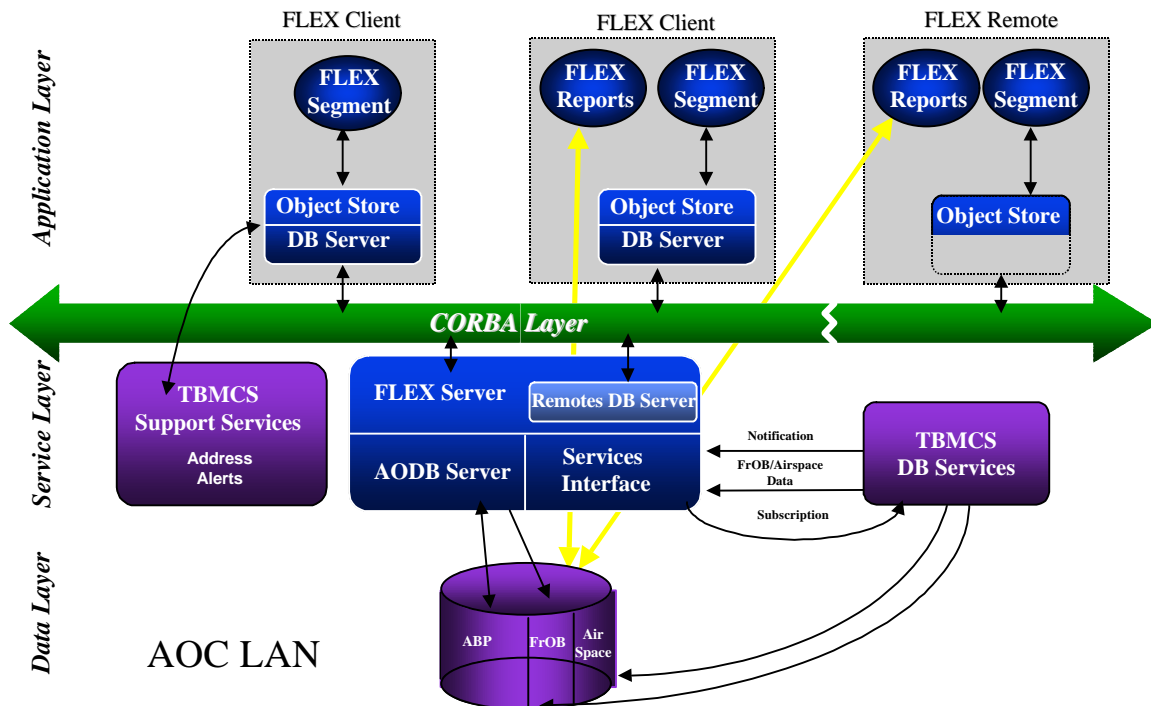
Application Layer

FLEX Client

FLEX Segment

Object Store

DB Server

FLEX Client

FLEX Reports

FLEX Segment

Object Store

DB Server

FLEX Remote

FLEX Reports

FLEX Segment

Object Store

CORBA Layer

Service Layer

TBMCS Support Services

Address Alerts

FLEX Server

Remotes DB Server

AODB Server

Services Interface

Notification

FrOB/Airspace Data

Subscription

TBMCS DB Services

Data Layer

AOC LAN

ABP

FrOB

Air Space